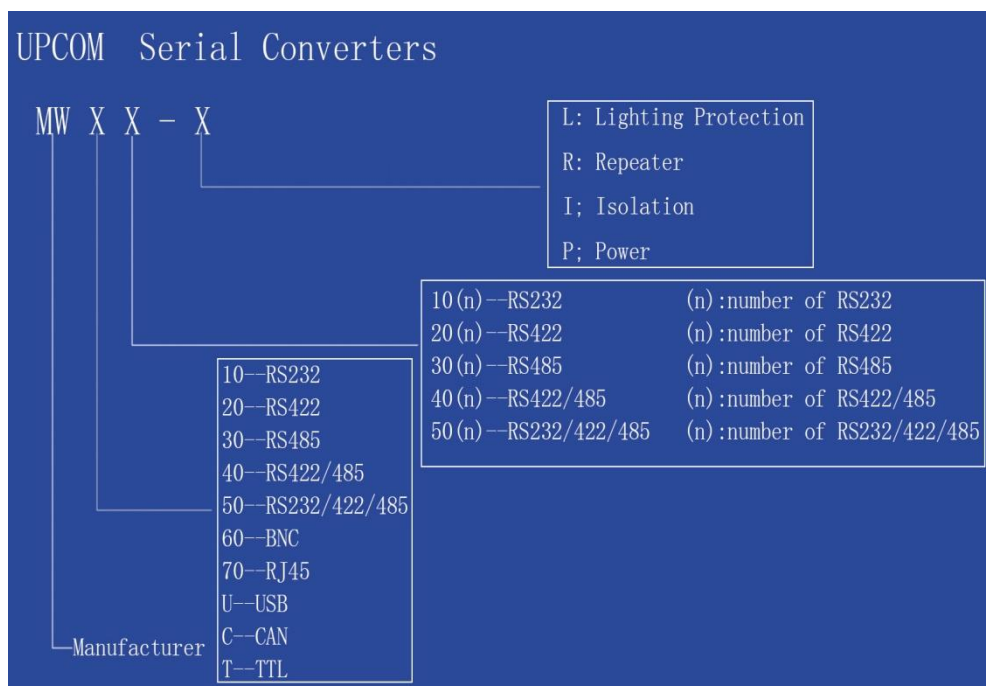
UPCOM Serial Converters

MW X X - X

L: Lighting Protection
R: Repeater
I; Isolation
P; Power

| | |
|---|---|
| 10(n)--RS232 | (n):number of RS232 |
| 20(n)--RS422 | (n):number of RS422 |
| 30(n)--RS485 | (n):number of RS485 |
| 40(n)--RS422/485 | (n):number of RS422/485 |
| 50(n)--RS232/422/485 | (n):number of RS232/422/485 |

10--RS232
20--RS422
30--RS485
40--RS422/485
50--RS232/422/485
60--BNC
70--RJ45
U--USB
C--CAN
T--TTL

Manufacturer